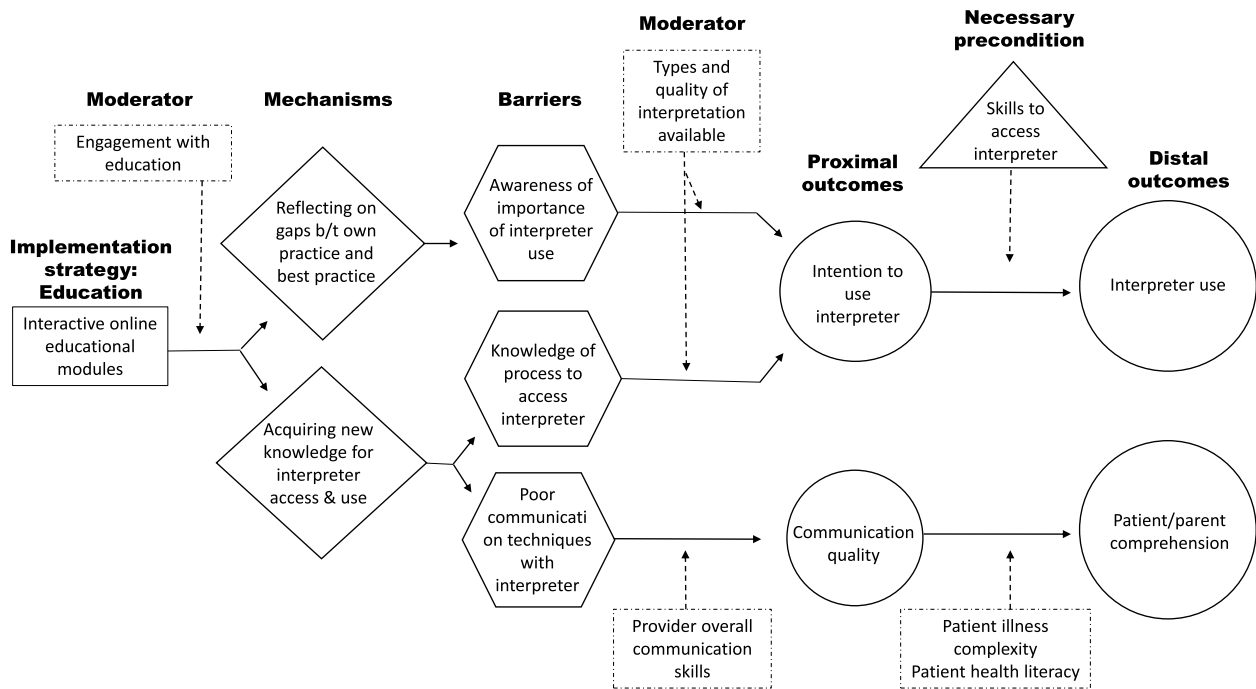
Moderator

Engagement with education

Mechanisms

Barriers

Moderator

Types and quality of interpretation available

Necessary precondition

Skills to access interpreter

Implementation strategy: Education

Interactive online educational modules

Reflecting on gaps b/t own practice and best practice

Acquiring new knowledge for interpreter access & use

Awareness of importance of interpreter use

Knowledge of process to access interpreter

Poor communicati on techniques with interpreter

Provider overall communication skills

Proximal outcomes

Intention to use interpreter

Communication quality

Distal outcomes

Interpreter use

Patient/parent comprehension

Patient illness complexity
Patient health literacy